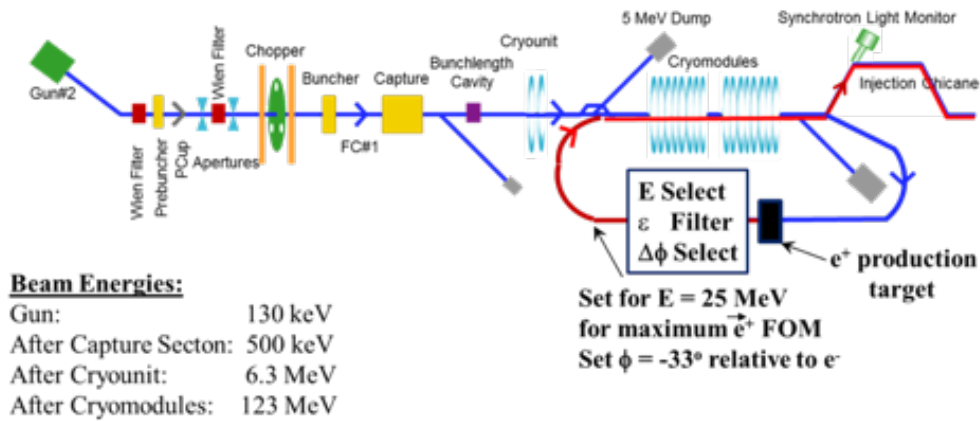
Gun#2

Wien Filter

Prebuncher

PCup

Apertures

Wien Filter

Chopper

Buncher

FC#1

Capture

Bunchlength Cavity

Cryounit

5 MeV Dump

Cryomodules

Synchrotron Light Monitor

Injection Chicane

E Select
ε Filter
Δϕ Select

$e^+$ production target

Set for E = 25 MeV
for maximum $\vec{e}^+$ FOM
Set ϕ = -33° relative to $e^-$

Beam Energies:

| | |
|---|---|
| Gun: | 130 keV |
| After Capture Secton: | 500 keV |
| After Cryounit: | 6.3 MeV |
| After Cryomodules: | 123 MeV |